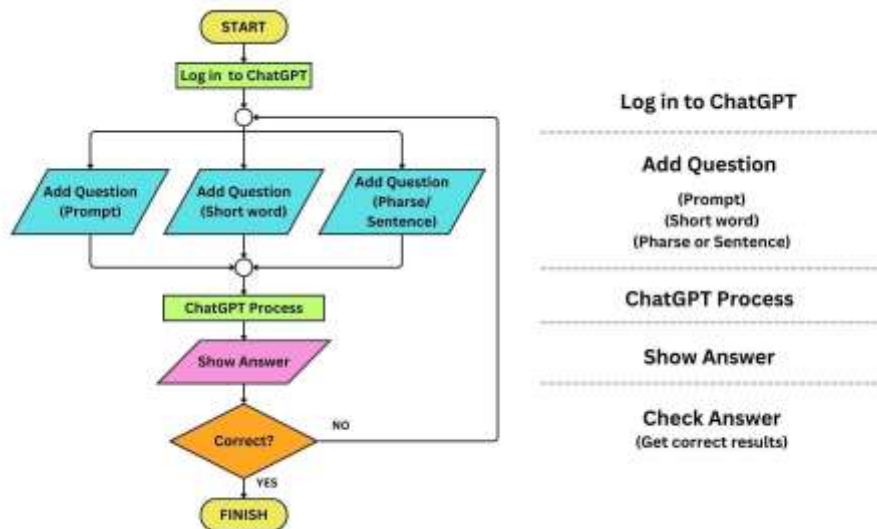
START

Log in to ChatGPT

Add Question (Prompt)

Add Question (Short word)

Add Question (Pharse/ Sentence)

ChatGPT Process

Show Answer

Correct?

NO

YES

FINISH

Log in to ChatGPT

Add Question
(Prompt)
(Short word)
(Pharse or Sentence)

ChatGPT Process

Show Answer

Check Answer
(Get correct results)